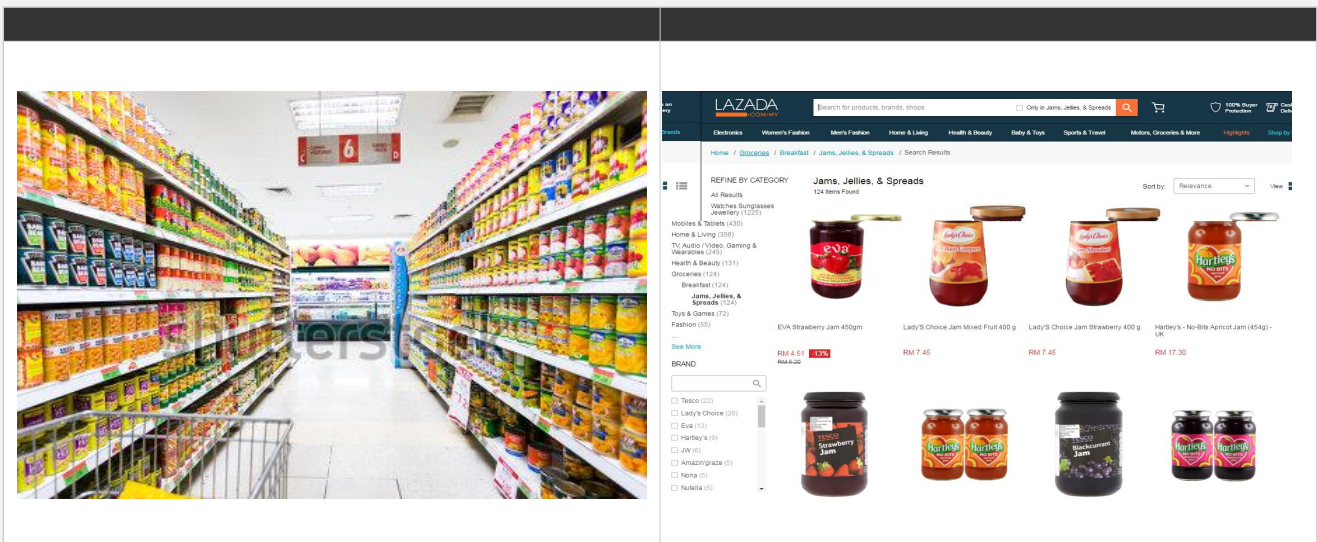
6

shutterstock

LAZADA .COM.MY

Search for products, brands, shops

Only in Jams, Jellies, & Spreads

100% Buyer Protection

Brands

Electronics | Women's Fashion | Men's Fashion | Home & Living | Health & Beauty | Baby & Toys | Sports & Travel | Motors, Groceries & More | Highlights | Shop by

Home / Groceries / Breakfast / Jams, Jellies, & Spreads / Search Results

REFINE BY CATEGORY

All Results

Watches Sunglasses Jewellery (1226)

Mobiles & Tablets (430)

Home & Living (356)

TV, Audio / Video, Gaming & Wearables (245)

Health & Beauty (131)

Groceries (124)

Breakfast (124)

Jams, Jellies, & Spreads (124)

Toys & Games (72)

Fashion (55)

See More

BRAND

Tesco (22)

Lady's Choice (20)

Eva (12)

Hartley's (9)

JW (6)

Amazin'graze (5)

Nona (5)

Nutella (5)

Jams, Jellies, & Spreads

124 Items Found

Sort by: Relevance

View

EVA Strawberry Jam 450gm

RM 4.51 -13%

RM 5.20

Lady'S Choice Jam Mixed Fruit 400 g

RM 7.45

Lady'S Choice Jam Strawberry 400 g

RM 7.45

Hartley's - No-Bits Apricot Jam (454g) - UK

RM 17.30

TESCO Strawberry Jam

TESCO Blackcurrant Jam

Hartley's

Hartley's